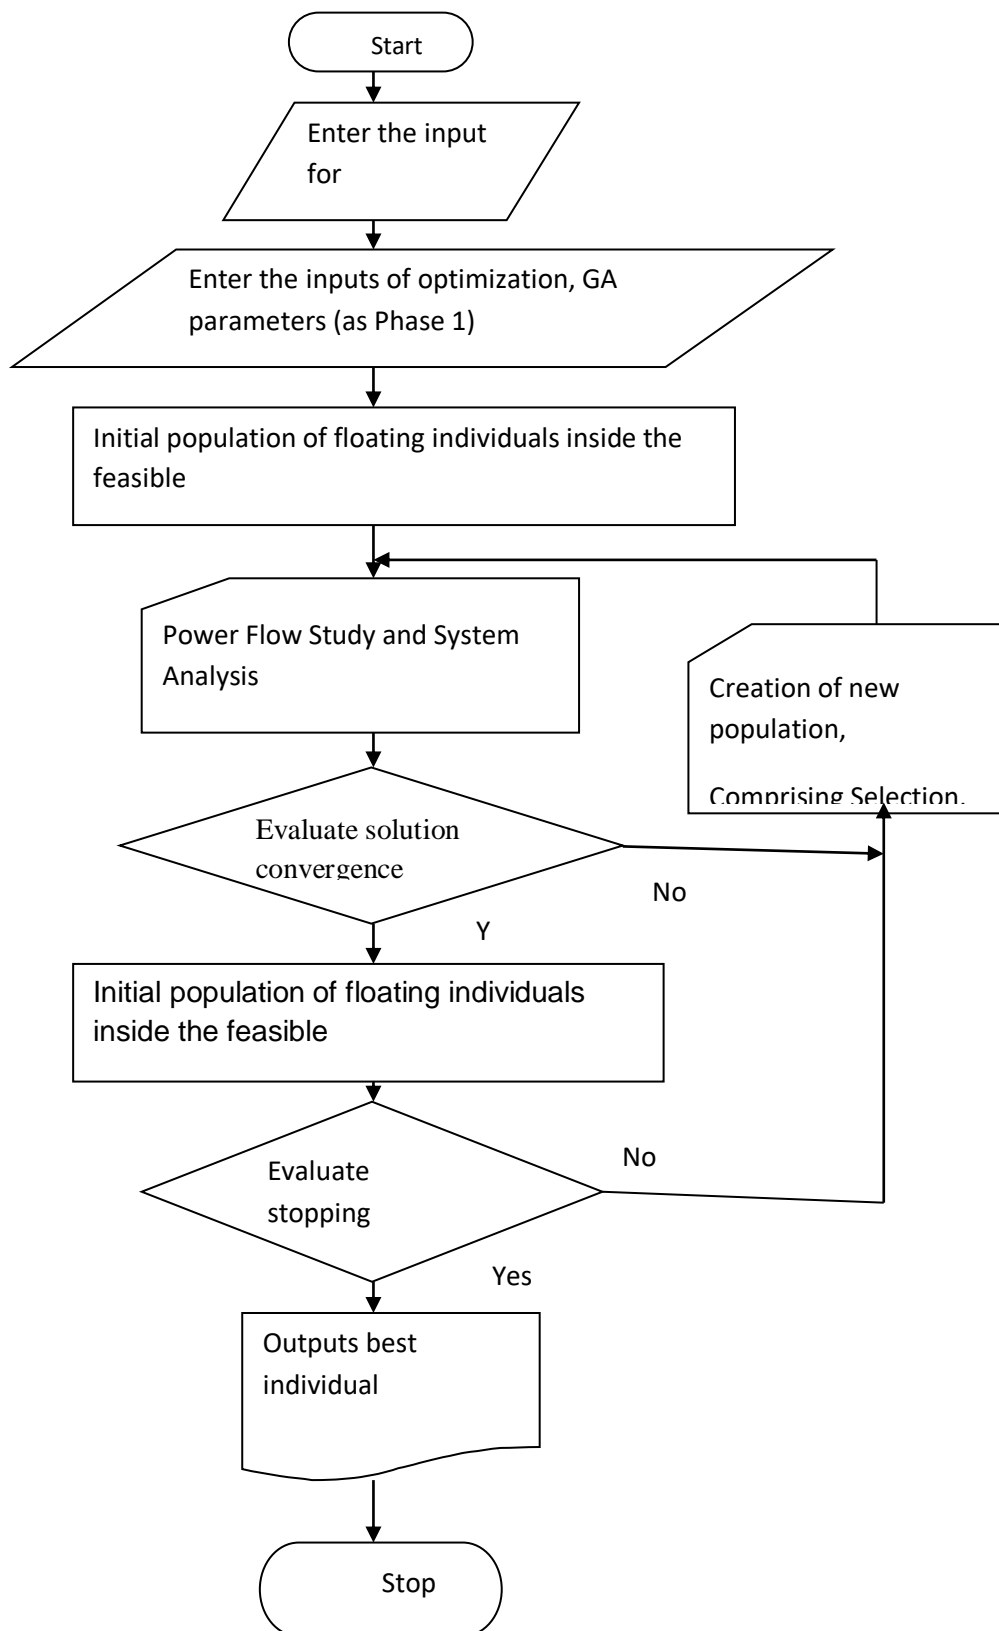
Start

Enter the input for

Enter the inputs of optimization, GA parameters (as Phase 1)

Initial population of floating individuals inside the feasible

Power Flow Study and System Analysis

Creation of new population,

Comprising Selection,

Evaluate solution convergence

No

Y

Initial population of floating individuals inside the feasible

No

Evaluate stopping

Yes

Outputs best individual

Stop